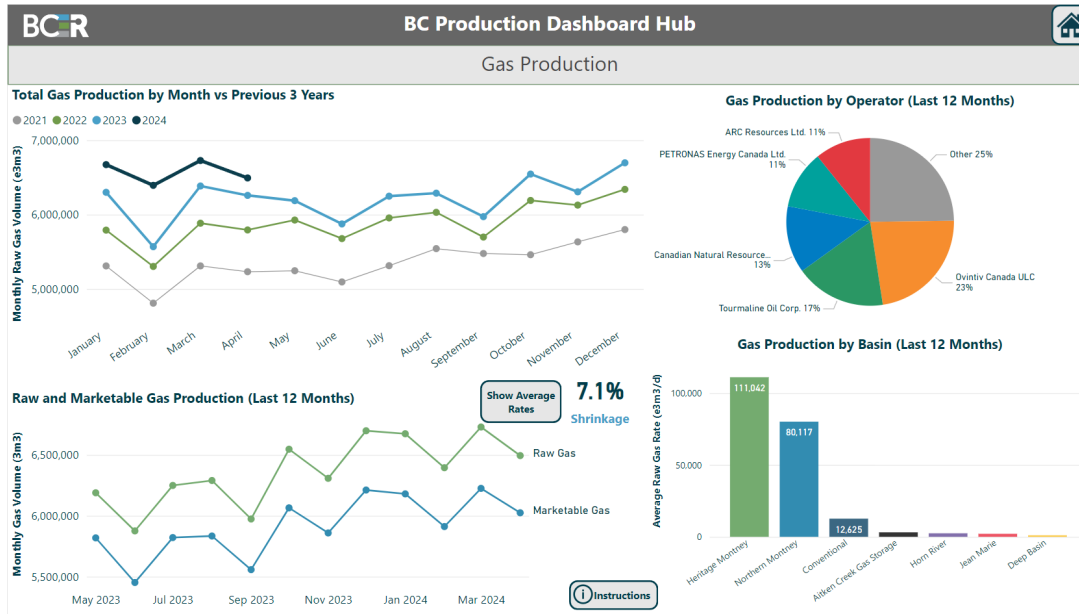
BCER

BC Production Dashboard Hub

Gas Production

Total Gas Production by Month vs Previous 3 Years

2021 2022 2023 2024

7,000,000

6,000,000

5,000,000

Monthly Raw Gas Volume (e3m3)

January February March April May June July August September October November December

Gas Production by Operator (Last 12 Months)

ARC Resources Ltd. 11%

PETRONAS Energy Canada Ltd. 11%

Other 25%

Canadian Natural Resource... 13%

Ovintiv Canada ULC 23%

Tourmaline Oil Corp. 17%

Raw and Marketable Gas Production (Last 12 Months)

Show Average Rates

7.1%

Shrinkage

6,500,000

6,000,000

5,500,000

Monthly Gas Volume (3m3)

Raw Gas

Marketable Gas

May 2023 Jul 2023 Sep 2023 Nov 2023 Jan 2024 Mar 2024

Instructions

Gas Production by Basin (Last 12 Months)

100,000

50,000

0

Average Raw Gas Rate (e3m3/d)

111,042

80,117

12,625

Heritage Montney Northern Montney Conventional Aitken Creek Gas Storage Horn River Jean Marie Deep Basin